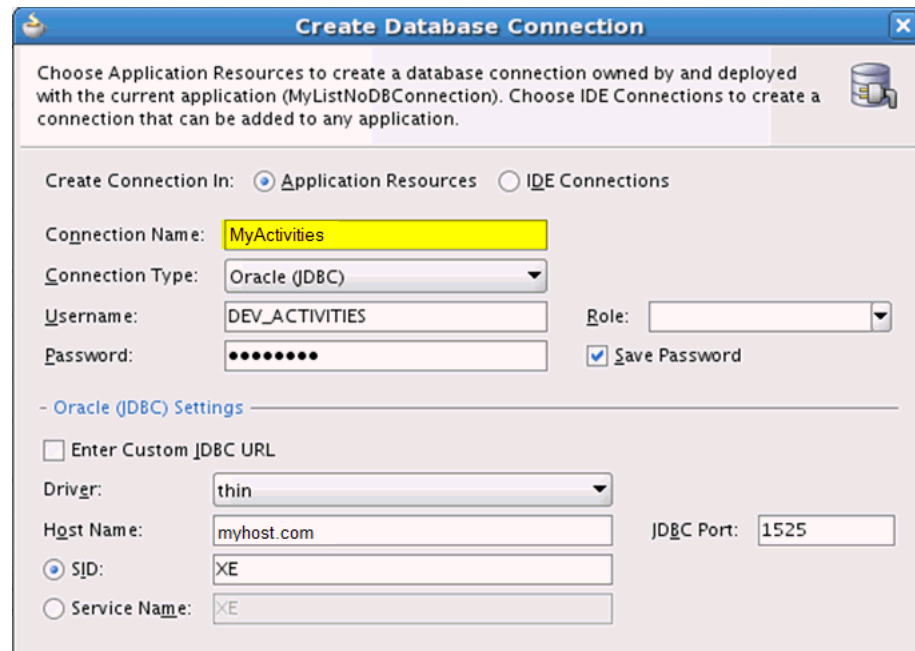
Create Database Connection

Choose Application Resources to create a database connection owned by and deployed with the current application (MyListNoDBConnection). Choose IDE Connections to create a connection that can be added to any application.

Create Connection In: Application Resources IDE Connections

Connection Name: MyActivities

Connection Type: Oracle (JDBC)

Username: DEV_ACTIVITIES

Role:

Password: ••••••••

Save Password

Oracle (JDBC) Settings

Enter Custom JDBC URL

Driver: thin

Host Name: myhost.com

JDBC Port: 1525

SID: XE

Service Name: XE